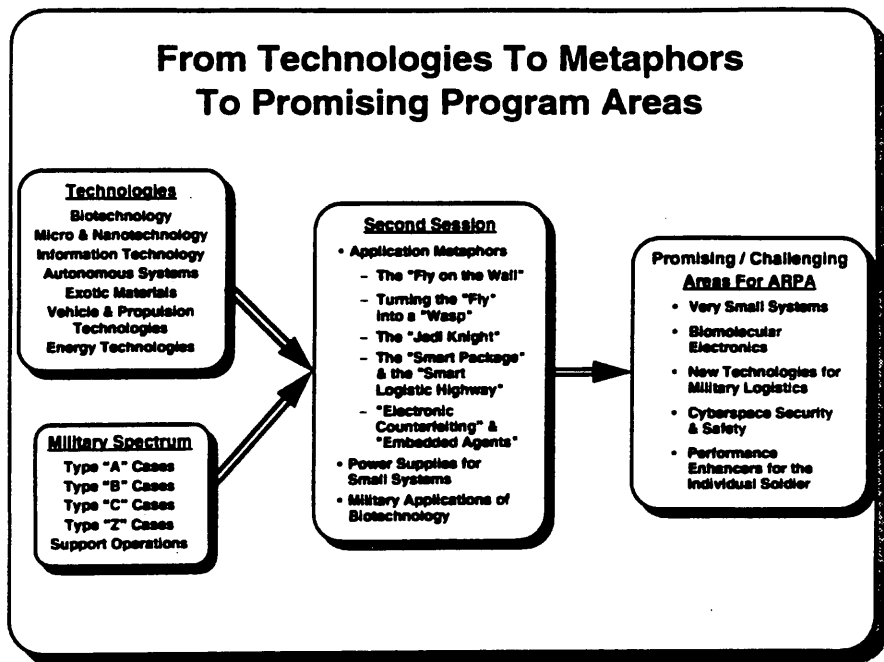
From Technologies To Metaphors To Promising Program Areas

Technologies
Biotechnology
Micro & Nanotechnology
Information Technology
Autonomous Systems
Exotic Materials
Vehicle & Propulsion Technologies
Energy Technologies

Military Spectrum
Type "A" Cases
Type "B" Cases
Type "C" Cases
Type "Z" Cases
Support Operations

Second Session
• Application Metaphors
– The "Fly on the Wall"
– Turning the "Fly" into a "Wasp"
– The "Jedi Knight"
– The "Smart Package" & the "Smart Logistic Highway"
– "Electronic Counterfeiting" & "Embedded Agents"
• Power Supplies for Small Systems
• Military Applications of Biotechnology

Promising / Challenging Areas For ARPA
• Very Small Systems
• Biomolecular Electronics
• New Technologies for Military Logistics
• Cyberspace Security & Safety
• Performance Enhancers for the Individual Soldier